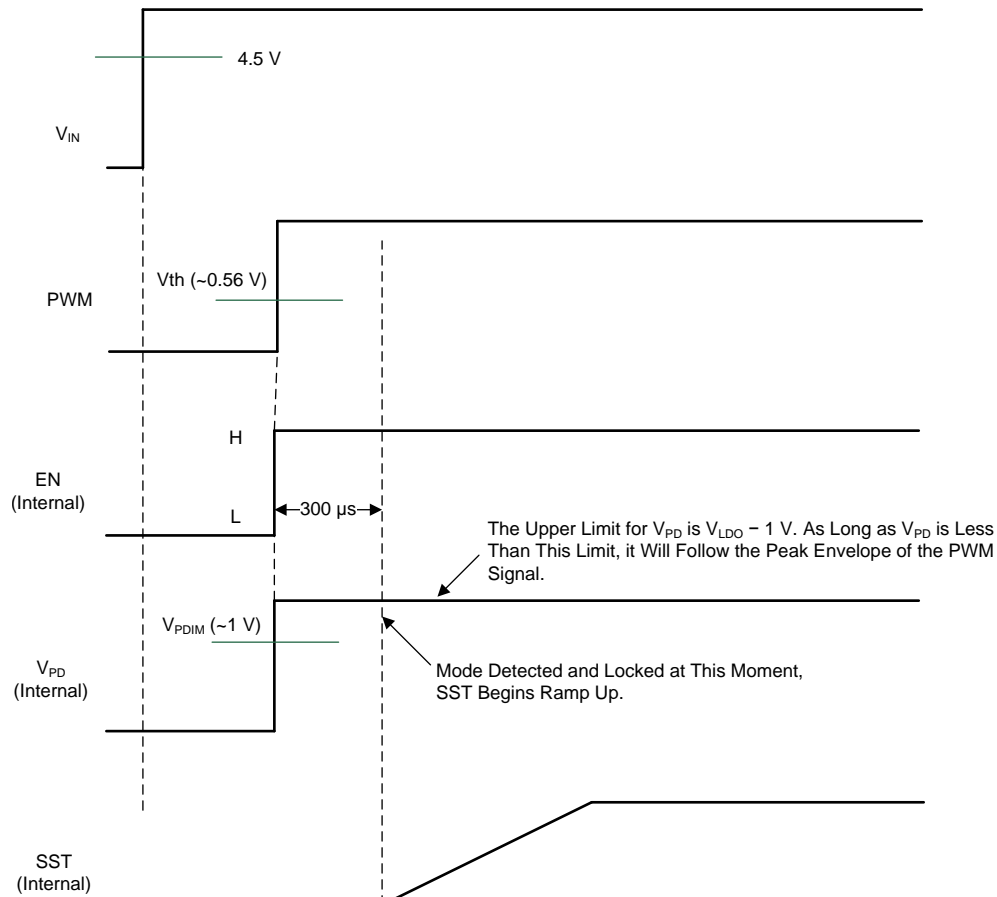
4.5 V

$V_{IN}$

Vth (~0.56 V)

PWM

H

EN
(Internal)

L

300 µs

The Upper Limit for $V_{PD}$ is $V_{LDO}$ − 1 V. As Long as $V_{PD}$ is Less Than This Limit, it Will Follow the Peak Envelope of the PWM Signal.

$V_{PDIM}$ (~1 V)

$V_{PD}$
(Internal)

Mode Detected and Locked at This Moment, SST Begins Ramp Up.

SST
(Internal)